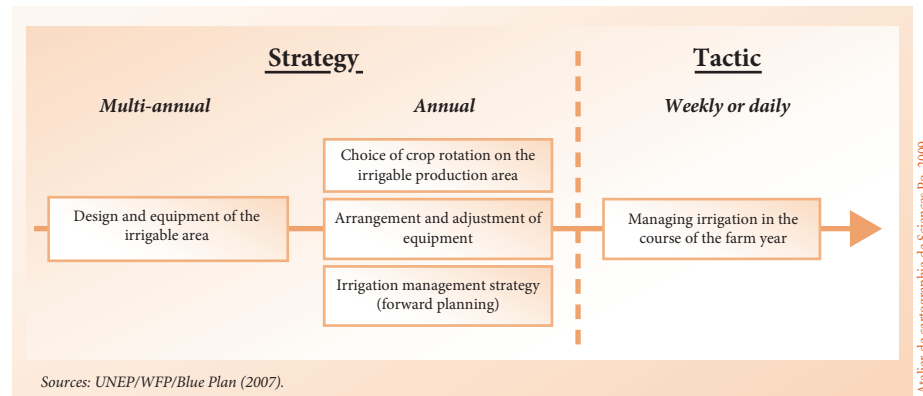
Strategy

Tactic

Multi-annual

Annual

Weekly or daily

Choice of crop rotation on the irrigable production area

Design and equipment of the irrigable area

Arrangement and adjustment of equipment

Managing irrigation in the course of the farm year

Irrigation management strategy (forward planning)

Sources: UNEP/WFP/Blue Plan (2007).

Atelier de cartographie de Sciences Po, 2009